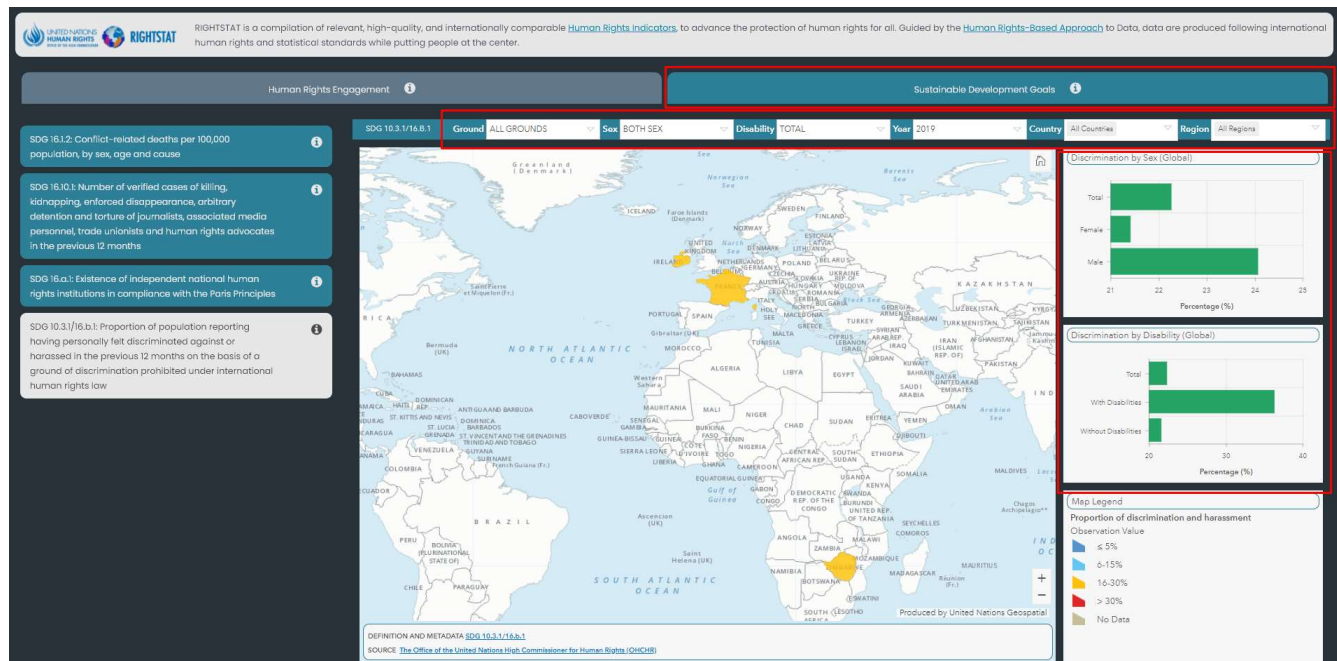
UNITED NATIONS HUMAN RIGHTS OFFICE OF THE HIGH COMMISSIONER RIGHTSTAT

RIGHTSTAT is a compilation of relevant, high-quality, and internationally comparable Human Rights Indicators, to advance the protection of human rights for all. Guided by the Human Rights-Based Approach to Data, data are produced following international human rights and statistical standards while putting people at the center.

Human Rights Engagement

Sustainable Development Goals

SDG 16.1.2: Conflict-related deaths per 100,000 population, by sex, age and cause

SDG 16.10.1: Number of verified cases of killing, kidnapping, enforced disappearance, arbitrary detention and torture of journalists, associated media personnel, trade unionists and human rights advocates in the previous 12 months

SDG 16.a.1: Existence of independent national human rights institutions in compliance with the Paris Principles

SDG 10.3.1/16.b.1: Proportion of population reporting having personally felt discriminated against or harassed in the previous 12 months on the basis of a ground of discrimination prohibited under international human rights law

SDG 10.3.1/16.b.1 Ground ALL GROUNDS Sex BOTH SEX Disability TOTAL Year 2019 Country All Countries Region All Regions

Greenland (Denmark) Norwegian Sea Barents Sea ICELAND Faroe Islands (Denmark) NORWAY SWEDEN FINLAND ESTONIA LATVIA LITHUANIA UNITED KINGDOM North Sea DENMARK IRELAND NETHERLANDS GERMANY POLAND BELARUS BELGIUM CZECHIA UKRAINE SLOVAKIA MOLDOVA FRANCE AUSTRIA HUNGARY ROMANIA SERBIA BULGARIA Black Sea Saint Pierre et Miquelon (Fr.) KAZAKHSTAN PORTUGAL SPAIN ITALY HOLY SEE NORTH MACEDONIA GREECE TURKEY GEORGIA ARMENIA AZERBAIJAN UZBEKISTAN TURKMENISTAN TAJIKISTAN KYRGY Gibraltar (UK) MALTA CYPRUS SYRIAN ARAB REP. LEBANON ISRAEL IRAQ IRAN (ISLAMIC REP. OF) AFGHANISTAN Kashm Bermuda (UK) NORTH ATLANTIC OCEAN MOROCCO TUNISIA JORDAN KUWAIT BAHRAIN QATAR UNITED ARAB EMIRATES PAKISTAN BAHAMAS ALGERIA LIBYA EGYPT SAUDI ARABIA Western Sahara OMAN Arabian Sea DOMINICAN REP. HAITI JAMAICA ST. KITTS AND NEVIS ANTIGUA AND BARBUDA DOMINICA ST. LUCIA BARBADOS GRENADA ST. VINCENT AND THE GRENADINES TRINIDAD AND TOBAGO CABO VERDE MAURITANIA MALI NIGER CHAD SUDAN ERITREA YEMEN DJIBOUTI SENEGAL GAMBIA GUINEA-BISSAU GUINEA BURKINA FASO BENIN NIGERIA SIERRA LEONE COTE D'IVOIRE TOGO GHANA LIBERIA CAMEROON CENTRAL AFRICAN REP. SOUTH SUDAN ETHIOPIA SOMALIA VENEZUELA GUYANA SURINAME French Guiana (Fr.) COLOMBIA NICARAGUA ECUADOR EQUATORIAL GUINEA GABON CONGO DEMOCRATIC REP. OF THE CONGO UGANDA KENYA RWANDA BURUNDI UNITED REP. OF TANZANIA Gulf of Guinea MALDIVES Chagos Archipelago** SEYCHELLES COMOROS BRAZIL Ascencion (UK) PERU BOLIVIA (PLURINATIONAL STATE OF) Saint Helena (UK) ANGOLA ZAMBIA MALAWI MOZAMBIQUE ZIMBABWE NAMIBIA BOTSWANA MADAGASCAR MAURITIUS Réunion (Fr.) CHILE PARAGUAY SOUTH ATLANTIC OCEAN ESWATINI SOUTH AFRICA LESOTHO
Produced by United Nations Geospatial

DEFINITION AND METADATA SDG 10.3.1/16.b.1
SOURCE The Office of the United Nations High Commissioner for Human Rights (OHCHR)

Discrimination by Sex (Global)
Total
Female
Male
21 22 23 24 25
Percentage (%)

Discrimination by Disability (Global)
Total
With Disabilities
Without Disabilities
20 30 40
Percentage (%)

Map Legend
Proportion of discrimination and harassment
Observation Value
≤ 5%
6-15%
16-30%
> 30%
No Data